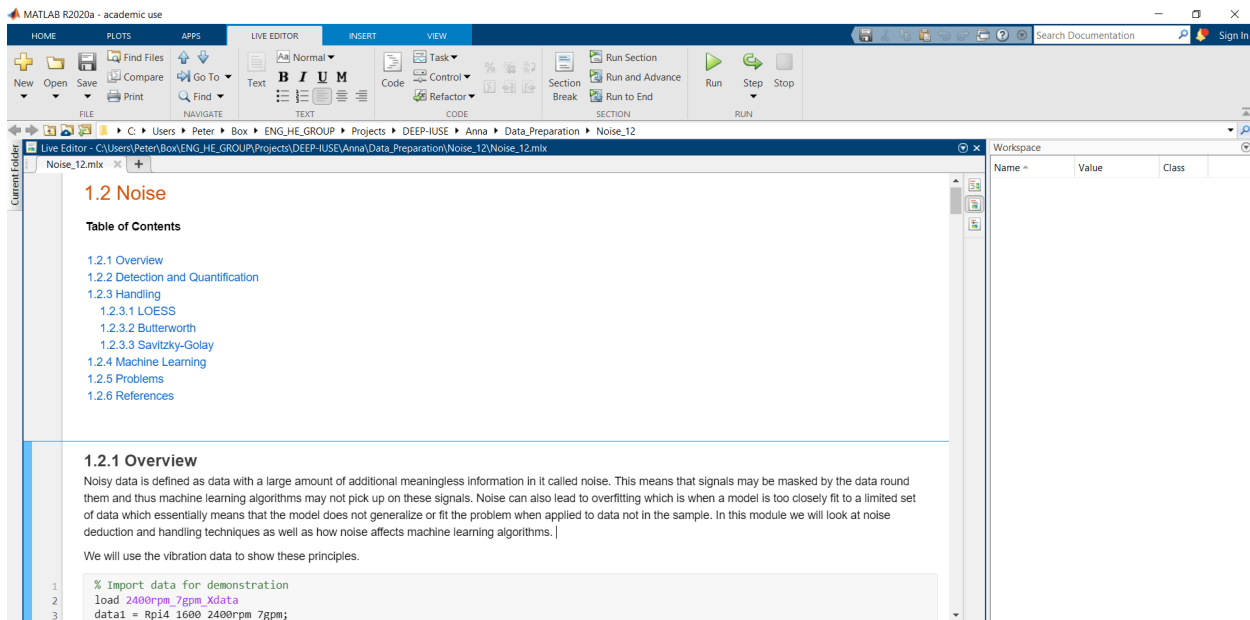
MATLAB R2020a - academic use

HOME PLOTS APPS LIVE EDITOR INSERT VIEW

Search Documentation Sign In

New Open Save
FILE

Find Files
Compare
Print

Go To
Find
NAVIGATE

Text
Normal
B I U M
TEXT

Code
Task
Control
Refactor
CODE

Section Break
Run Section
Run and Advance
Run to End
SECTION

Run Step Stop
RUN

C: ▸ Users ▸ Peter ▸ Box ▸ ENG_HE_GROUP ▸ Projects ▸ DEEP-IUSE ▸ Anna ▸ Data_Preparation ▸ Noise_12

Current Folder

Live Editor - C:\Users\Peter\Box\ENG_HE_GROUP\Projects\DEEP-IUSE\Anna\Data_Preparation\Noise_12\Noise_12.mlx

Noise_12.mlx

Workspace

| Name | Value | Class |
|---|---|---|

1.2 Noise

Table of Contents

1.2.1 Overview
1.2.2 Detection and Quantification
1.2.3 Handling
1.2.3.1 LOESS
1.2.3.2 Butterworth
1.2.3.3 Savitzky-Golay
1.2.4 Machine Learning
1.2.5 Problems
1.2.6 References

1.2.1 Overview

Noisy data is defined as data with a large amount of additional meaningless information in it called noise. This means that signals may be masked by the data round them and thus machine learning algorithms may not pick up on these signals. Noise can also lead to overfitting which is when a model is too closely fit to a limited set of data which essentially means that the model does not generalize or fit the problem when applied to data not in the sample. In this module we will look at noise deduction and handling techniques as well as how noise affects machine learning algorithms.

We will use the vibration data to show these principles.

1 % Import data for demonstration
2 load 2400rpm_7gpm_Xdata
3 data1 = Rpi4_1600_2400rpm_7gpm;